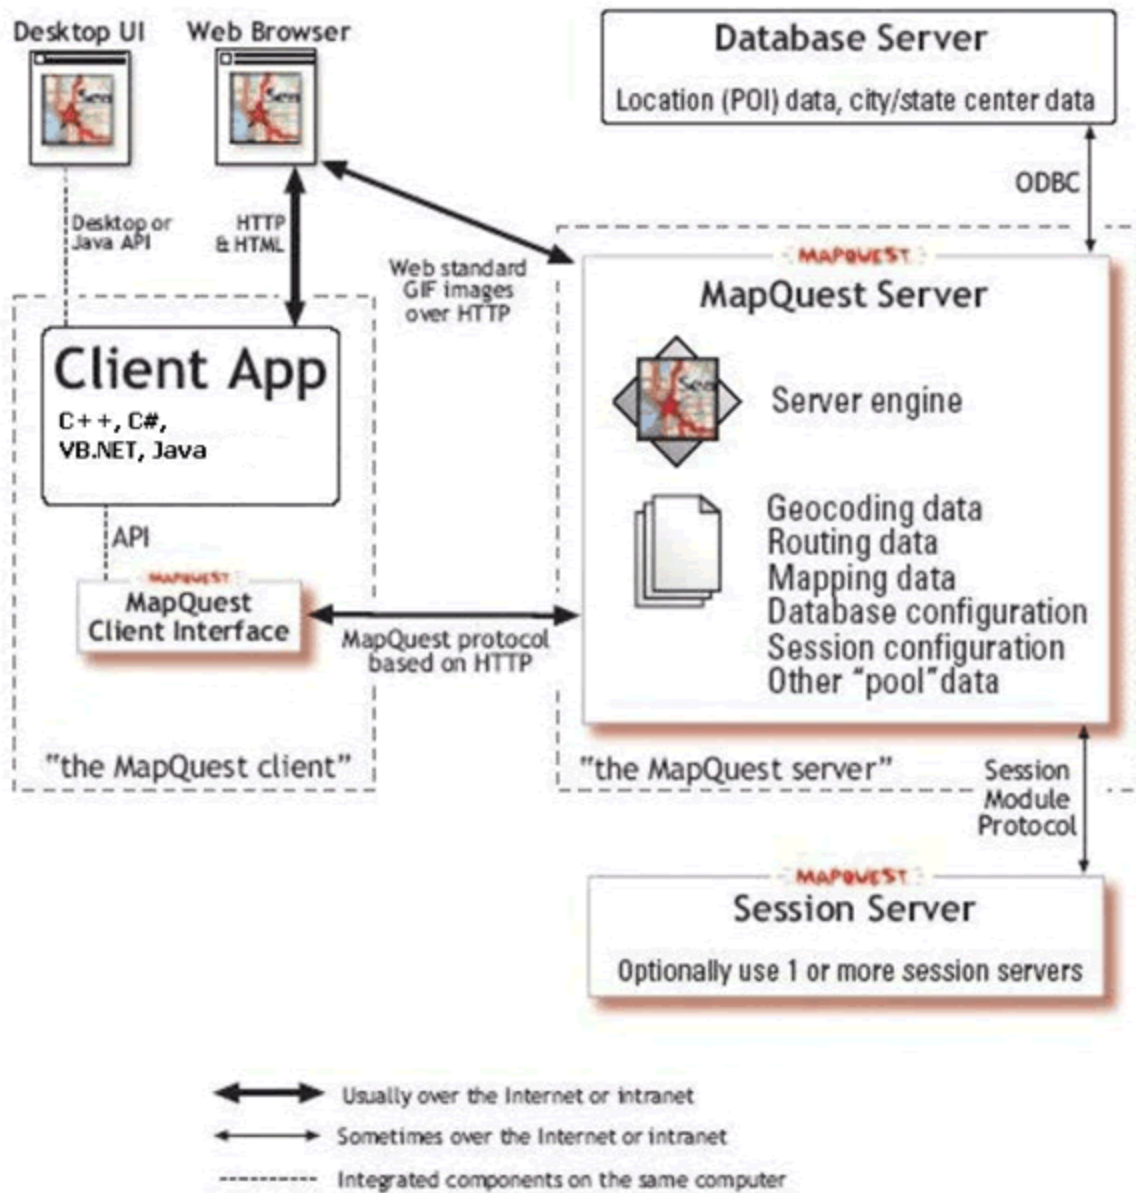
Desktop UI

Web Browser

Desktop or Java API

HTTP & HTML

Web standard GIF images over HTTP

Database Server

Location (POI) data, city/state center data

ODBC

MAPQUEST

MapQuest Server

Server engine

Geocoding data
Routing data
Mapping data
Database configuration
Session configuration
Other "pool" data

"the MapQuest server"

Client App

C++, C#, VB.NET, Java

API

MAPQUEST

MapQuest Client Interface

MapQuest protocol based on HTTP

"the MapQuest client"

Session Module Protocol

MAPQUEST

Session Server

Optionally use 1 or more session servers

Usually over the Internet or intranet

Sometimes over the Internet or intranet

Integrated components on the same computer